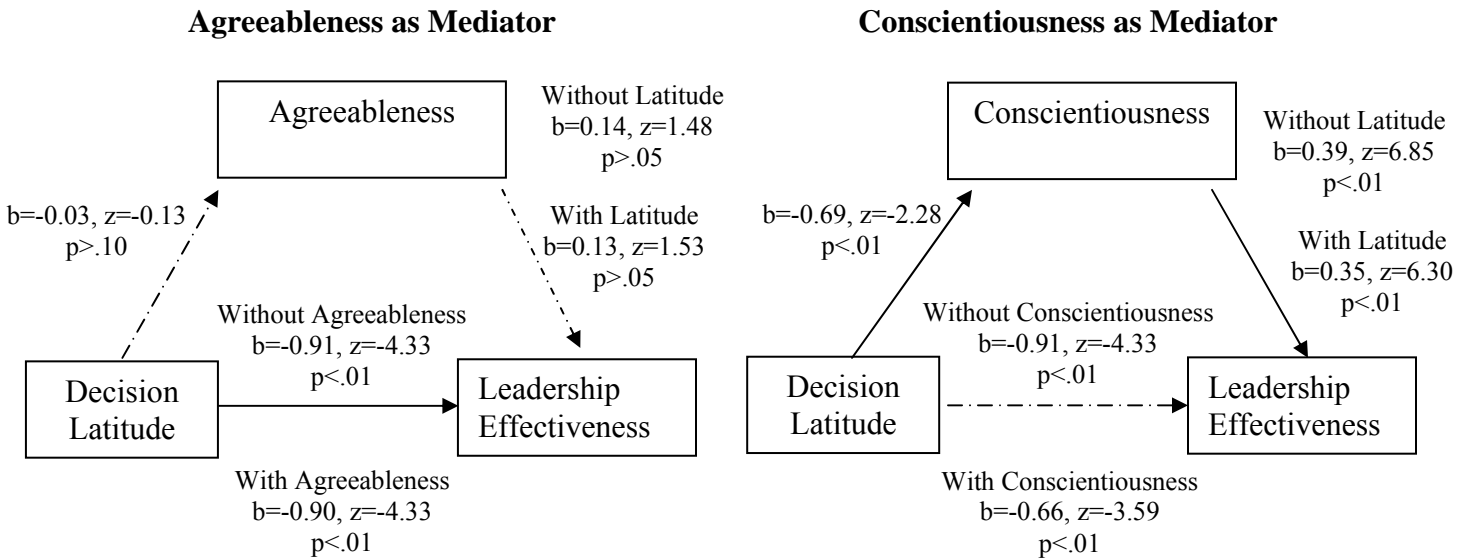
**Agreeableness as Mediator**

Agreeableness

Without Latitude
b=0.14, z=1.48
p>.05

b=-0.03, z=-0.13
p>.10

With Latitude
b=0.13, z=1.53
p>.05

Without Agreeableness
b=-0.91, z=-4.33
p<.01

Decision Latitude

Leadership Effectiveness

With Agreeableness
b=-0.90, z=-4.33
p<.01

**Conscientiousness as Mediator**

Conscientiousness

Without Latitude
b=0.39, z=6.85
p<.01

b=-0.69, z=-2.28
p<.01

With Latitude
b=0.35, z=6.30
p<.01

Without Conscientiousness
b=-0.91, z=-4.33
p<.01

Decision Latitude

Leadership Effectiveness

With Conscientiousness
b=-0.66, z=-3.59
p<.01